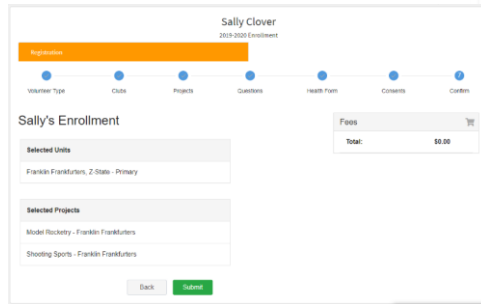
Sally Clover

2019-2020 Enrollment

Registration

Volunteer Type
Clubs
Projects
Questions
Health Form
Consents
Confirm

Sally's Enrollment

Selected Units

Franklin Frankfurters, Z-State - Primary

Selected Projects

Model Rocketry - Franklin Frankfurters

Shooting Sports - Franklin Frankfurters

Fees

| Total: | $0.00 |
|---|---|

Back
Submit